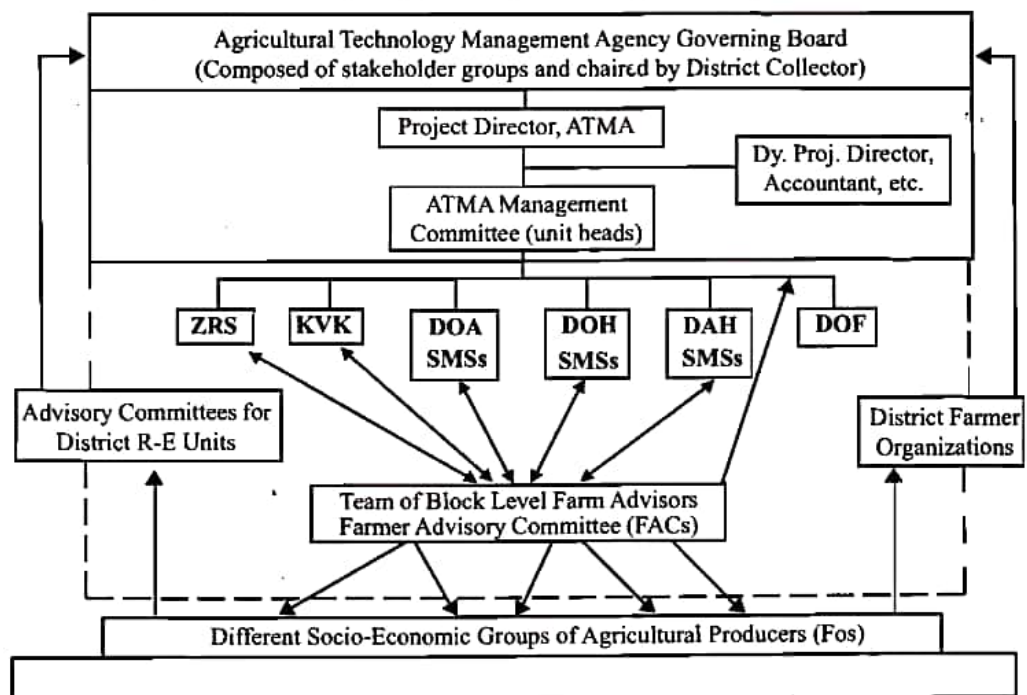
Agricultural Technology Management Agency Governing Board
(Composed of stakeholder groups and chaired by District Collector)

Project Director, ATMA

Dy. Proj. Director, Accountant, etc.

ATMA Management Committee (unit heads)

ZRS

KVK

DOA SMSs

DOH SMSs

DAH SMSs

DOF

Advisory Committees for District R-E Units

District Farmer Organizations

Team of Block Level Farm Advisors
Farmer Advisory Committee (FACs)

Different Socio-Economic Groups of Agricultural Producers (Fos)